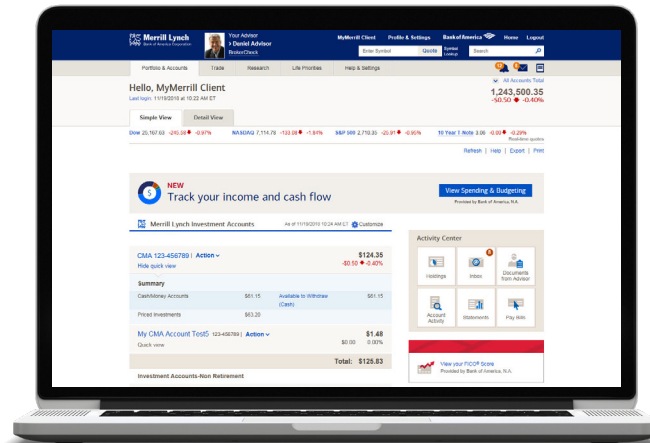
Merrill Lynch
Bank of America Corporation

Your Advisor
> Daniel Advisor
BrokerCheck

MyMerrill Client | Profile & Settings | Bank of America | Home | Logout

Enter Symbol | Quote | Symbol Lookup | Search

Portfolio & Accounts | Trade | Research | Life Priorities | Help & Settings

All Accounts Total

Hello, MyMerrill Client
Last login: 11/19/2018 at 10:22 AM ET

1,243,500.35
-$0.50 -0.40%

Simple View | Detail View

Dow 25,167.63 -245.39 -0.97% | NASDAQ 7,116.78 -133.08 -1.84% | S&P 500 2,710.33 -26.91 -0.99% | 10 Year T-Note 3.06 -0.00 -0.29%
Real-time quotes

Refresh | Help | Export | Print

NEW
Track your income and cash flow

View Spending & Budgeting
Provided by Bank of America, N.A.

Merrill Lynch Investment Accounts
As of 11/19/2018 10:24 AM ET
Customize

CMA 123-456789 | Action
Hide quick view
$124.35
-$0.50 -0.40%

Summary

| Cash/Money Accounts | $61.15 | Available to Withdraw (Cash) | $61.15 |
|---|---|---|---|
| Priced Investments | $63.20 | | |

My CMA Account Test5 123-456789 | Action
Quick view
$1.48
$0.00 0.00%

Total: $125.83

Investment Accounts-Non Retirement

Activity Center

Holdings | Inbox | Documents from Advisor
Account Activity | Statements | Pay Bills

View your FICO® Score
Provided by Bank of America, N.A.